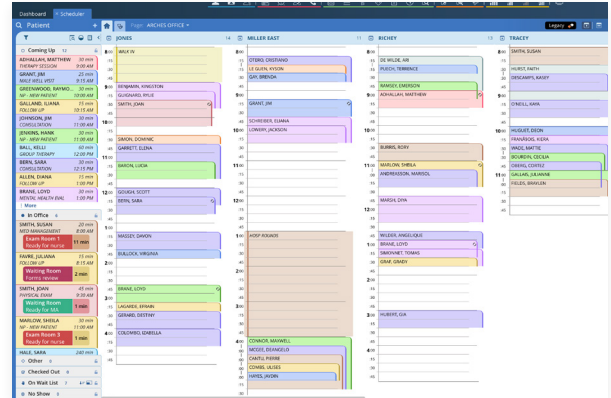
Dashboard | Scheduler

Patient | Page: ARCHES OFFICE | Legacy

Coming Up 12
AGHALLAH, MATTHEW 15 min
THERAPY SESSION 9:00 AM
GRANT, JIM 25 min
MALE WELL VISIT 9:15 AM
GREENWOOD, RAYMO... 45 min
NP - NEW PATIENT 9:45 AM
GALLAND, ILIANA 15 min
FOLLOW UP 10:00 AM
JOHNSON, JIM 15 min
CONSULTATION 10:00 AM
JENKINS, HANK 30 min
FOLLOW UP 11:00 AM
BALL, KELLI 60 min
GROUP THERAPY 12:00 PM
BERN, SARA 30 min
CONSULTATION 12:15 PM
ALLEN, DIANA 15 min
FOLLOW UP 1:00 PM
BRANE, LOYD 30 min
MENTAL HEALTH EVAL 1:00 PM
More
In Office 6
SMITH, SUSAN 20 min
MED MANAGEMENT 8:00 AM
Exam Room 1 Ready for nurse 11 min
FAVRE, JULIANA 15 min
FOLLOW UP 8:15 AM
Waiting Room Forms review 2 min
SMITH, JULIANA 45 min
PHYSICAL EXAM 8:30 AM
Waiting Room Ready for MA 1 min
MARLOW, SHEILA 30 min
NP - NEW PATIENT 8:45 AM
Exam Room 3 Ready for nurse 1 min
HALE, SARA 240 min
Other
Checked Out
On Wait List
No Show

JONES 14
WALK IV
BENJAMIN, KINGSTON
GUIGNARD, RYLIE
SMITH, JOAN
SIMON, DOMINIC
GARRETT, ELENA
BARON, LUCIA
GOUGH, SCOTT
DEEN, SARA
MASSEY, DAMON
BULLOCK, VIRGINIA
BRANE, LOYD
LAGARDE, EFRAIN
GERARD, DESTINY
COLOMBO, IZABELLA

MILLER EAST 11
OTERO, CRISTIANO
LE GUIN, KYSON
GAY, BRENDA
GRANT, JIM
SCHREIBER, ILIANA
LOWERY, JACKSON
KOEP ROUNDS
CONNOR, MAXWELL
MCGEE, DEANGELO
CANTU, PIERRE
COMBS, ULISES
HAYES, JASMIN

RICHEY 11
DE WILDE, ARI
PUECH, TERRANCE
RAMSEY, EMERSON
AGHALLAH, MATTHEW
BURRIS, RORY
MARLOW, SHEILA
ANDRESSON, MARISOL
MARSH, DIYA
WILDER, ANGELIQUE
BRANE, LOYD
SIMONNET, TOMAS
GRAF, GRADY
HUBERT, GIA

TRACEY 11
SMITH, SUSAN
HURST, FAITH
DESCAMPS, KASEY
O'NEILL, KAYA
HUGUET, DEON
FRANÇOIS, KIERA
WADE, MATTIE
BOURDIN, CECILIA
OBERG, CORTEZ
GALLAIS, JULIANNE
FELLER, BRAYLEN

8:00 :15 :30 :45 9:00 :15 :30 :45 10:00 :15 :30 :45 11:00 :15 :30 :45 12:00 :15 :30 :45 1:00 :15 :30 :45 2:00 :15 :30 :45 3:00 :15 :30 :45 4:00 :15 :30 :45